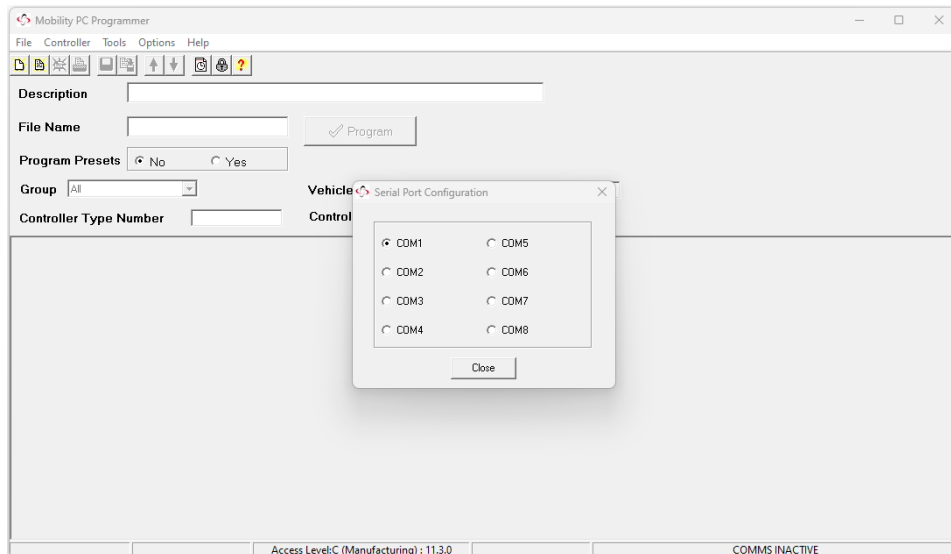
Mobility PC Programmer

File Controller Tools Options Help

Description

File Name

Program

Program Presets No Yes

Group All

Vehicle

Controller Type Number

Control

Serial Port Configuration

COM1 COM5

COM2 COM6

COM3 COM7

COM4 COM8

Close

Access Level:C (Manufacturing) : 11.3.0

COMMS INACTIVE